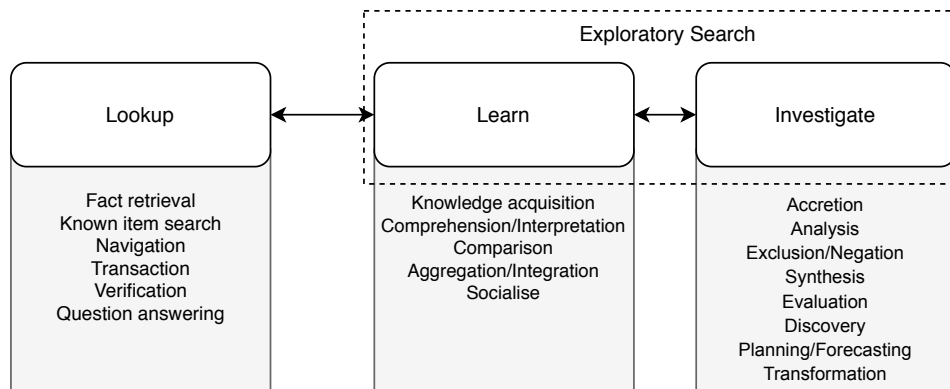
Exploratory Search

Lookup

Learn

Investigate

Fact retrieval
Known item search
Navigation
Transaction
Verification
Question answering

Knowledge acquisition
Comprehension/Interpretation
Comparison
Aggregation/Integration
Socialise

Accretion
Analysis
Exclusion/Negation
Synthesis
Evaluation
Discovery
Planning/Forecasting
Transformation